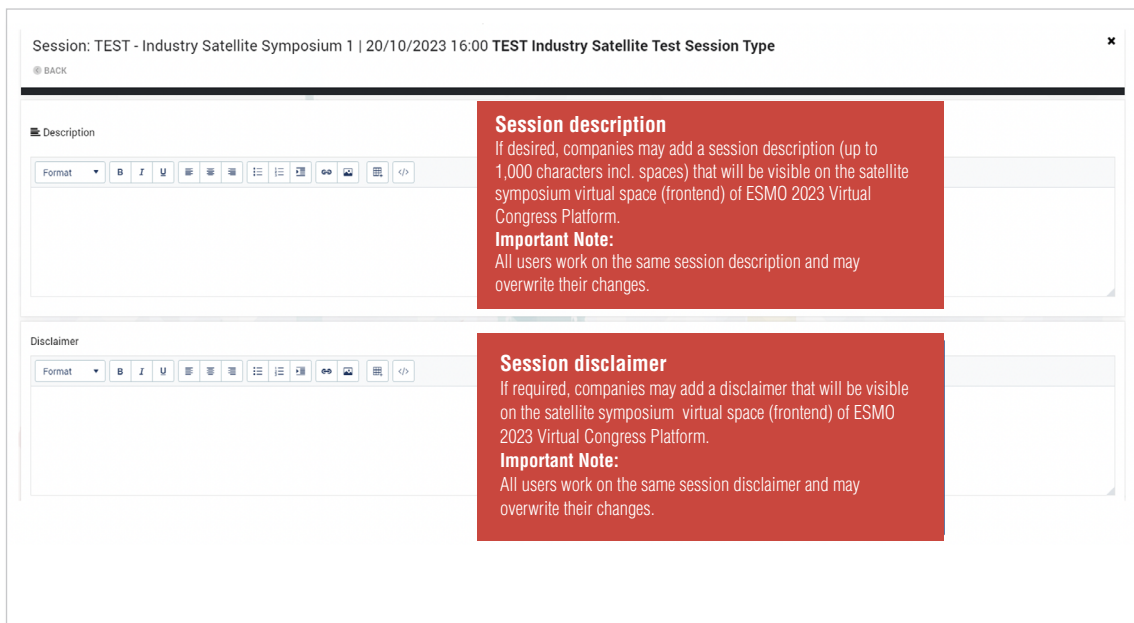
Session: TEST - Industry Satellite Symposium 1 | 20/10/2023 16:00 **TEST Industry Satellite Test Session Type**

×

BACK

Description

Format B I U

**Session description**
If desired, companies may add a session description (up to 1,000 characters incl. spaces) that will be visible on the satellite symposium virtual space (frontend) of ESMO 2023 Virtual Congress Platform.
**Important Note:**
All users work on the same session description and may overwrite their changes.

Disclaimer

Format B I U

**Session disclaimer**
If required, companies may add a disclaimer that will be visible on the satellite symposium virtual space (frontend) of ESMO 2023 Virtual Congress Platform.
**Important Note:**
All users work on the same session disclaimer and may overwrite their changes.